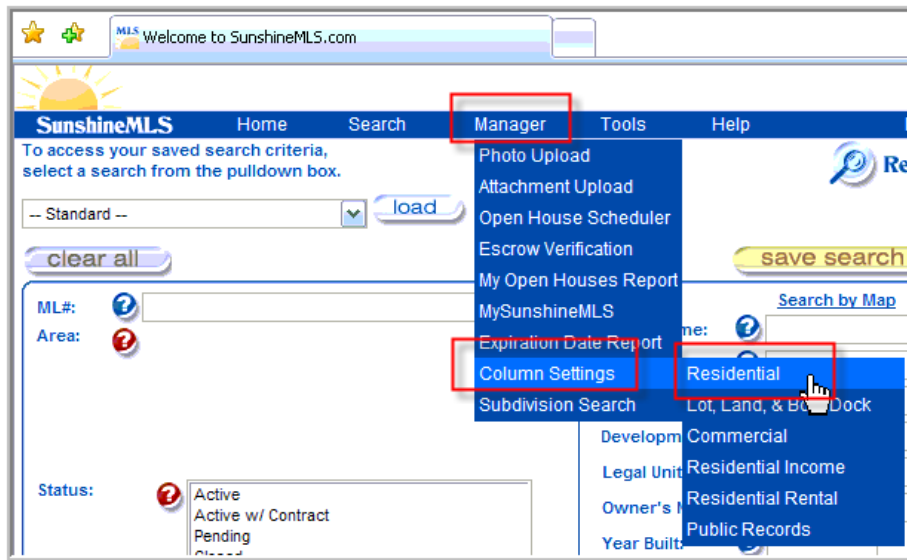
MLS Welcome to SunshineMLS.com

SunshineMLS Home Search Manager Tools Help

To access your saved search criteria, select a search from the pulldown box.

-- Standard --

load

clear all

save search

Re

ML#:

Area:

Status:

Active
Active w/ Contract
Pending
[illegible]

Search by Map

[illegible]me:

Developm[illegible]

Legal Unit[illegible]

Owner's N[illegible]

Year Built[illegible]

Photo Upload
Attachment Upload
Open House Scheduler
Escrow Verification
My Open Houses Report
MySunshineMLS
Expiration Date Report
Column Settings
Subdivision Search

Residential
Lot, Land, & Bo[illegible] Dock
Commercial
Residential Income
Residential Rental
Public Records